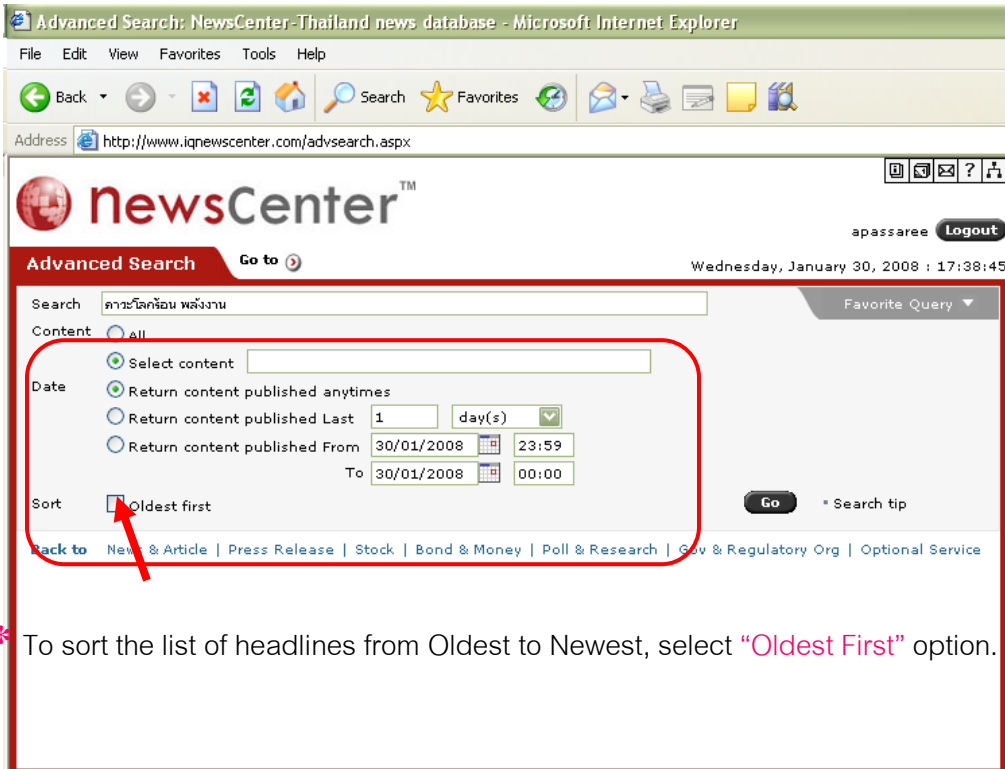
Advanced Search: NewsCenter-Thailand news database - Microsoft Internet Explorer

File Edit View Favorites Tools Help

Back Search Favorites

Address http://www.iqnewscenter.com/advsearch.aspx

NewsCenter™

apassaree Logout

Advanced Search Go to

Wednesday, January 30, 2008 : 17:38:45

Search ภาวะโลกร้อน พลังงาน

Favorite Query

Content All

Select content

Date Return content published anytimes

Return content published Last 1 day(s)

Return content published From 30/01/2008 23:59

To 30/01/2008 00:00

Sort Oldest first

Go

Search tip

Back to News & Article | Press Release | Stock | Bond & Money | Poll & Research | Gov & Regulatory Org | Optional Service

* To sort the list of headlines from Oldest to Newest, select "Oldest First" option.